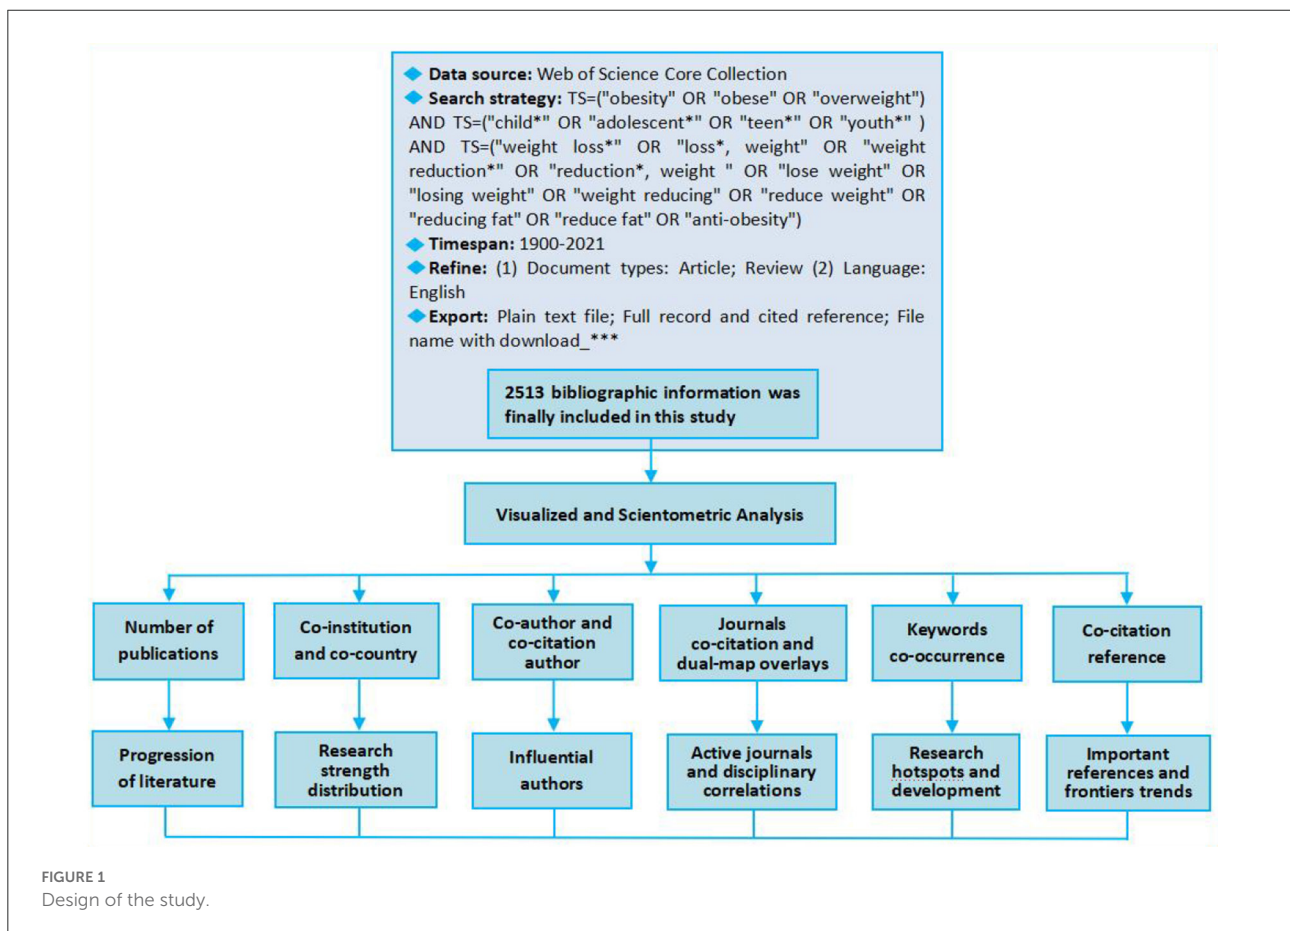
Data source: Web of Science Core Collection

Search strategy: TS=("obesity" OR "obese" OR "overweight") AND TS=("child*" OR "adolescent*" OR "teen*" OR "youth*" ) AND TS=("weight loss*" OR "loss*, weight" OR "weight reduction*" OR "reduction*, weight " OR "lose weight" OR "losing weight" OR "weight reducing" OR "reduce weight" OR "reducing fat" OR "reduce fat" OR "anti-obesity")

Timespan: 1900-2021

Refine: (1) Document types: Article; Review (2) Language: English

Export: Plain text file; Full record and cited reference; File name with download_***

2513 bibliographic information was finally included in this study

Visualized and Scientometric Analysis

Number of publications

Co-institution and co-country

Co-author and co-citation author

Journals co-citation and dual-map overlays

Keywords co-occurrence

Co-citation reference

Progression of literature

Research strength distribution

Influential authors

Active journals and disciplinary correlations

Research hotspots and development

Important references and frontiers trends

FIGURE 1
Design of the study.